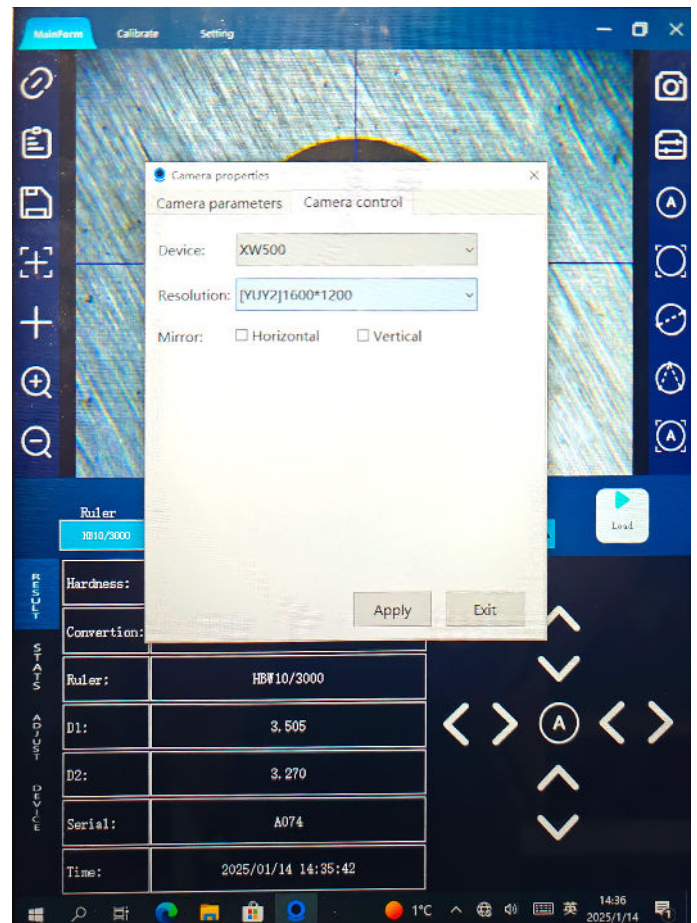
MainForm Calibrate Setting

Camera properties

Camera parameters Camera control

Device: XW500

Resolution: [YUY2]1600*1200

Mirror: Horizontal Vertical

Apply Exit

Ruler

HB10/3000

Load

RESULT

STATS

ADJUST

DEVICE

| | |
|---|---|
| Hardness: | |
| Convertion: | |
| Ruler: | HBW10/3000 |
| D1: | 3.505 |
| D2: | 3.270 |
| Serial: | A074 |
| Time: | 2025/01/14 14:35:42 |

A

A

A

1°C 英 14:36 2025/1/14